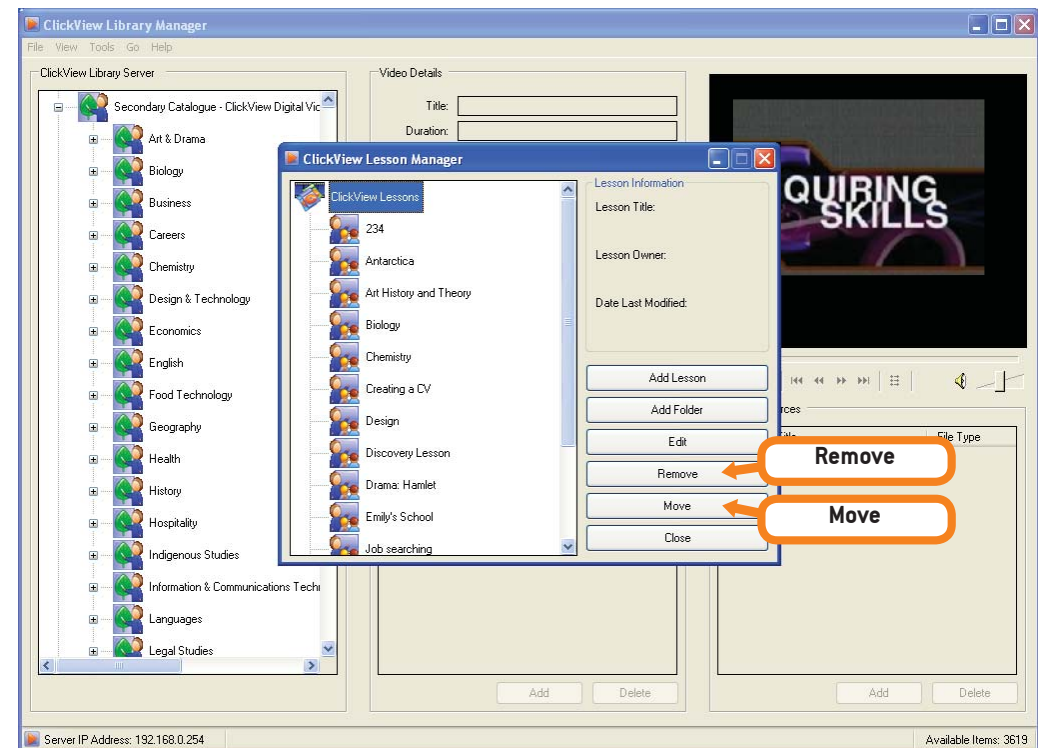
ClickView Library Manager

File View Tools Go Help

ClickView Library Server

Secondary Catalogue - ClickView Digital Vic

Art & Drama
Biology
Business
Careers
Chemistry
Design & Technology
Economics
English
Food Technology
Geography
Health
History
Hospitality
Indigenous Studies
Information & Communications Techn
Languages
Legal Studies

Video Details

Title:
Duration:

QUIRING SKILLS

ClickView Lesson Manager

ClickView Lessons
234
Antarctica
Art History and Theory
Biology
Chemistry
Creating a CV
Design
Discovery Lesson
Drama: Hamlet
Emily's School
Job searching

Lesson Information
Lesson Title:
Lesson Owner:
Date Last Modified:

Add Lesson
Add Folder
Edit
Remove
Move
Close

Remove

Move

rces
File Type

Add Delete

Add Delete

Server IP Address: 192.168.0.254

Available Items: 3619